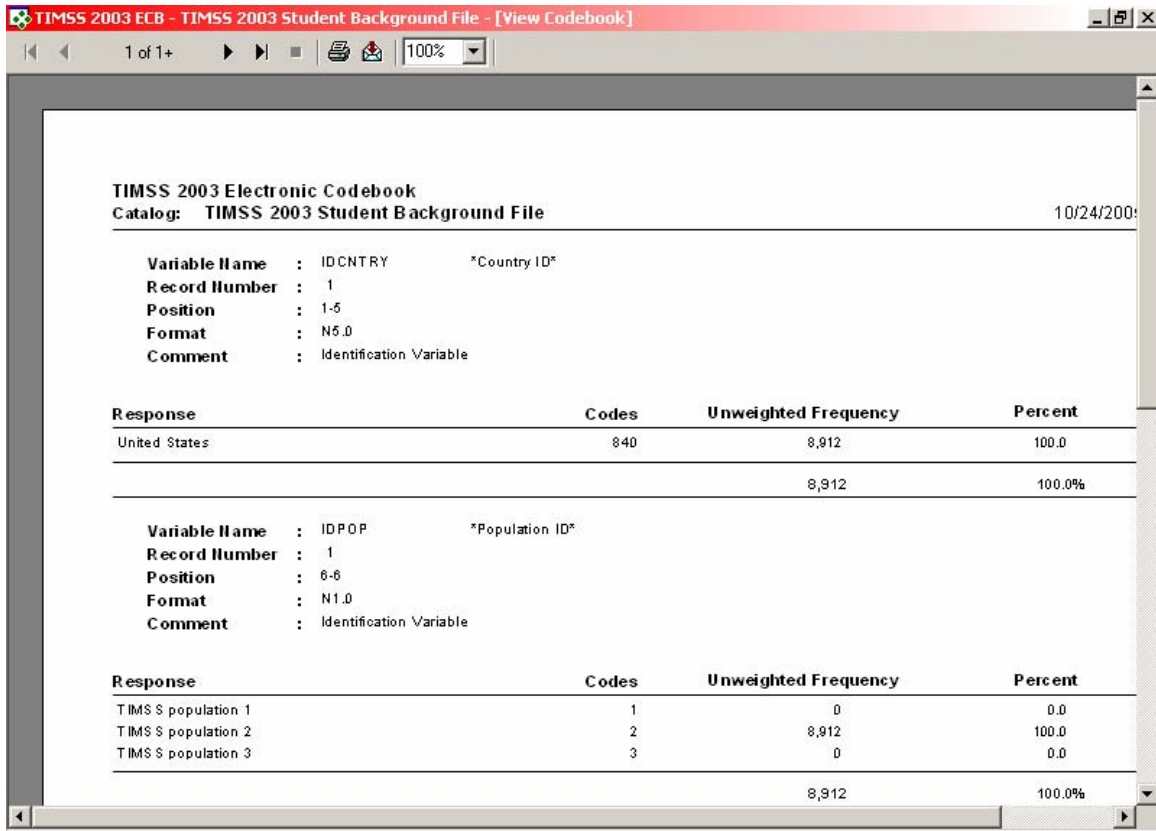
TIMSS 2003 ECB - TIMSS 2003 Student Background File - [View Codebook]

1 of 1+

100%

TIMSS 2003 Electronic Codebook
Catalog: TIMSS 2003 Student Background File

10/24/200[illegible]

Variable Name : IDCNTRY *Country ID*
Record Number : 1
Position : 1-5
Format : N5.0
Comment : Identification Variable

| Response | Codes | Unweighted Frequency | Percent |
|---|---|---|---|
| United States | 840 | 8,912 | 100.0 |
| | | 8,912 | 100.0% |

Variable Name : IDPOP *Population ID*
Record Number : 1
Position : 6-6
Format : N1.0
Comment : Identification Variable

| Response | Codes | Unweighted Frequency | Percent |
|---|---|---|---|
| TIMSS population 1 | 1 | 0 | 0.0 |
| TIMSS population 2 | 2 | 8,912 | 100.0 |
| TIMSS population 3 | 3 | 0 | 0.0 |
| | | 8,912 | 100.0% |